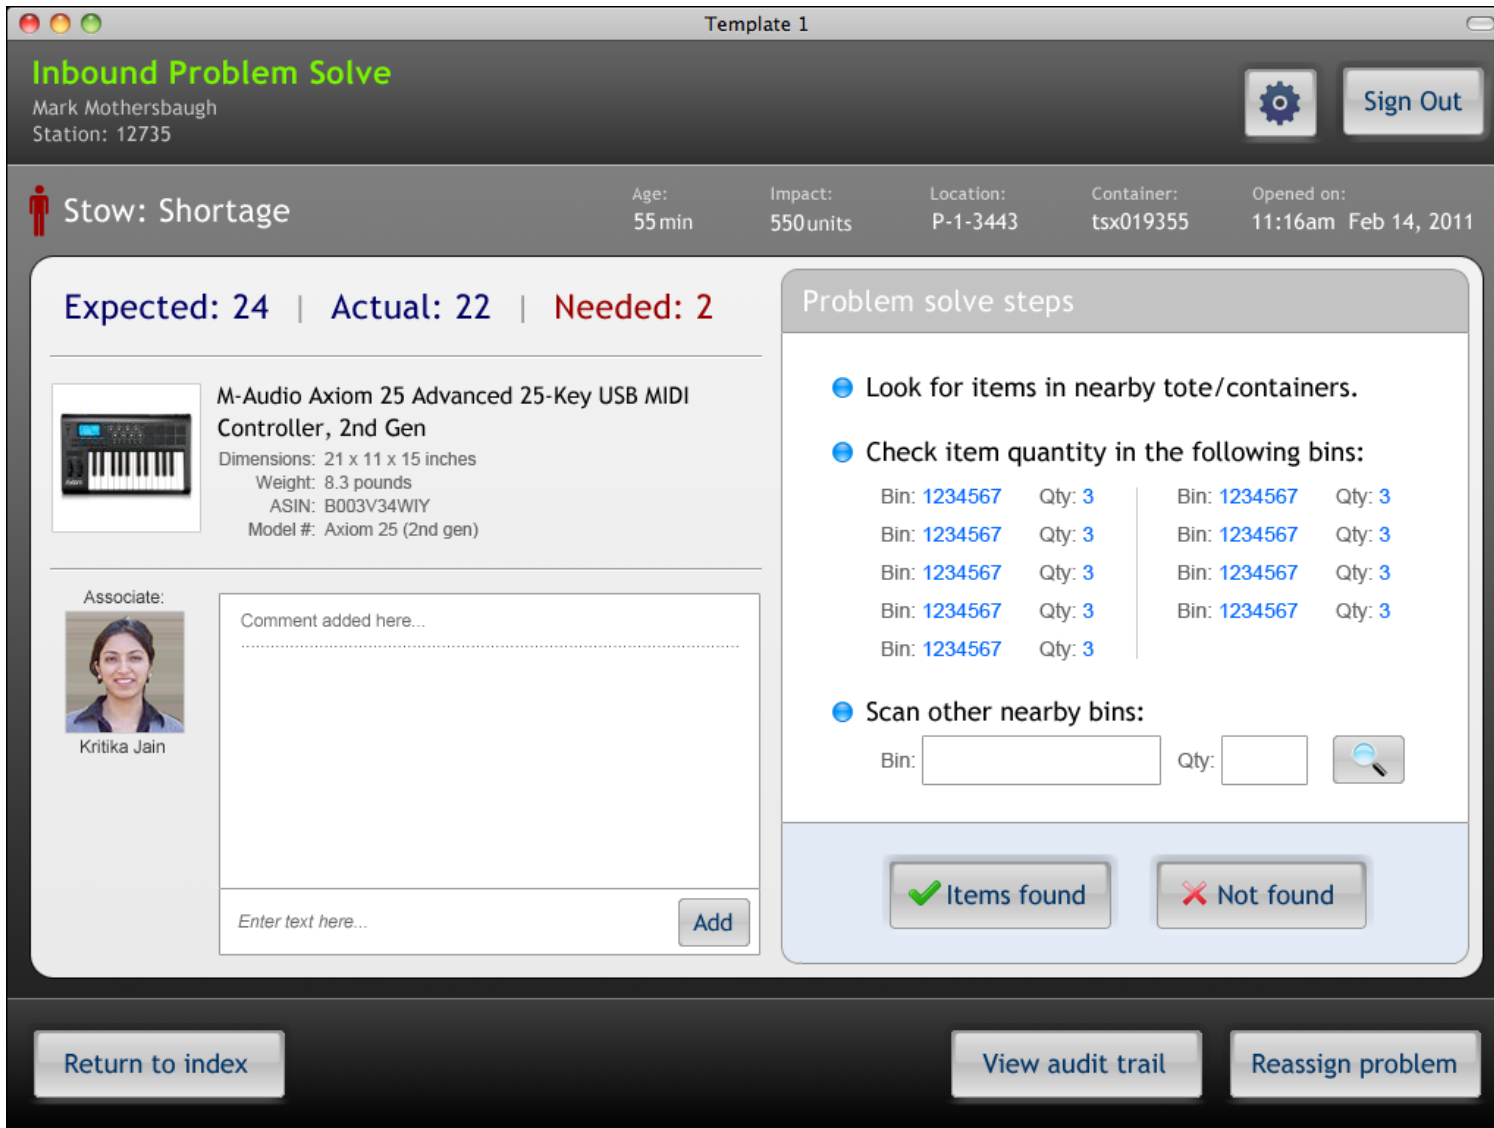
Template 1

Inbound Problem Solve
Mark Mothersbaugh
Station: 12735

Sign Out

Stow: Shortage

Age: 55 min
Impact: 550 units
Location: P-1-3443
Container: tsx019355
Opened on: 11:16am Feb 14, 2011

Expected: 24 | Actual: 22 | Needed: 2

M-Audio Axiom 25 Advanced 25-Key USB MIDI Controller, 2nd Gen
Dimensions: 21 x 11 x 15 inches
Weight: 8.3 pounds
ASIN: B003V34WIY
Model #: Axiom 25 (2nd gen)

Associate:
Kritika Jain

Comment added here...

Enter text here...
Add

Problem solve steps

Look for items in nearby tote/containers.

Check item quantity in the following bins:

| Bin: 1234567 | Qty: 3 | Bin: 1234567 | Qty: 3 |
|---|---|---|---|
| Bin: 1234567 | Qty: 3 | Bin: 1234567 | Qty: 3 |
| Bin: 1234567 | Qty: 3 | Bin: 1234567 | Qty: 3 |
| Bin: 1234567 | Qty: 3 | Bin: 1234567 | Qty: 3 |
| Bin: 1234567 | Qty: 3 | | |

Scan other nearby bins:
Bin: Qty:

Items found
Not found

Return to index
View audit trail
Reassign problem